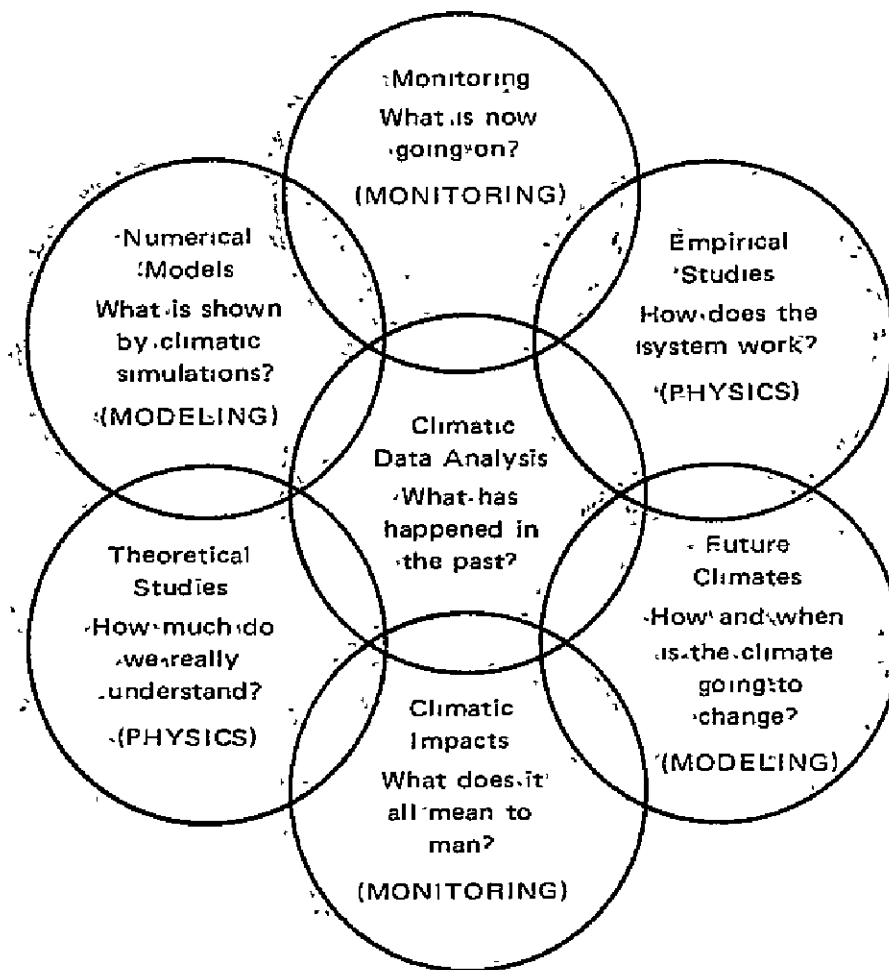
Monitoring
What is now going on?
(MONITORING)

Numerical Models
What is shown by climatic simulations?
(MODELING)

Empirical Studies
How does the system work?
(PHYSICS)

Climatic Data Analysis
What has happened in the past?

Theoretical Studies
How much do we really understand?
(PHYSICS)

Future Climates
How and when is the climate going to change?
(MODELING)

Climatic Impacts
What does it all mean to man?
(MONITORING)